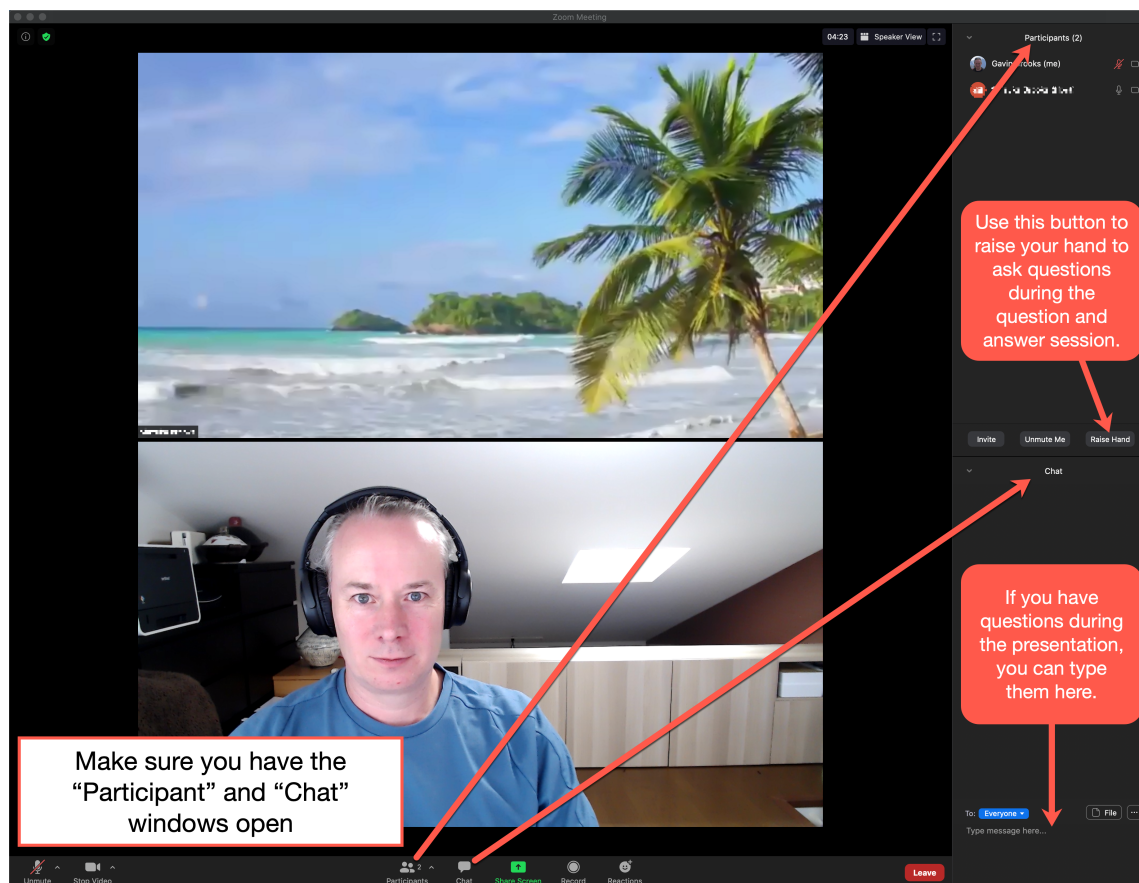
Zoom Meeting

04:23 Speaker View

Participants (2)

Gavin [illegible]rooks (me)

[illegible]

Use this button to raise your hand to ask questions during the question and answer session.

Invite Unmute Me Raise Hand

Chat

If you have questions during the presentation, you can type them here.

To: Everyone File ...

Type message here...

Make sure you have the “Participant” and “Chat” windows open

Unmute Stop Video Participants 2 Chat Share Screen Record Reactions Leave